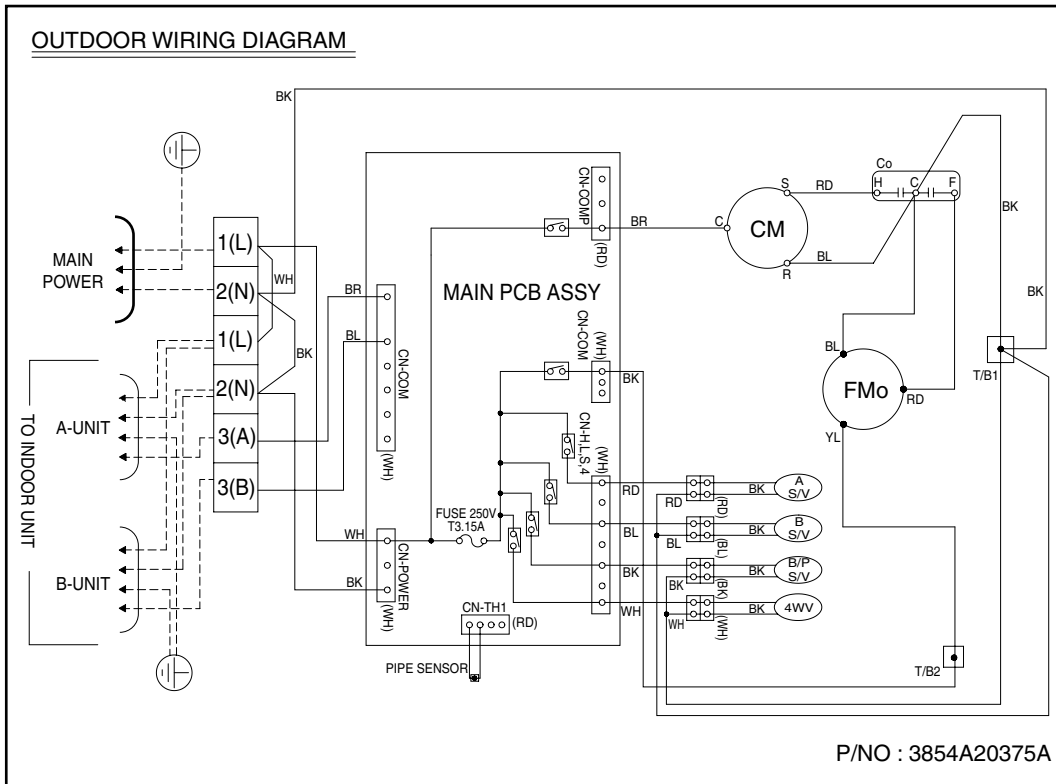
OUTDOOR WIRING DIAGRAM

BK

MAIN POWER

1(L)
2(N)
WH
1(L)
2(N)
BK
3(A)
3(B)

TO INDOOR UNIT
A-UNIT
B-UNIT

BR
BL
CN-COM
(WH)

MAIN PCB ASSY

CN-COMP
(RD)
BR
C
CM
S
R
RD
BL
Co
H
C
F
BK
BK

CN-COM
(WH)
BK
BL
FMo
RD
YL
T/B1

CN-H.L.S.4
(WH)
RD
RD
(RD)
BK
A S/V
BL
BL
(BL)
BK
B S/V
BK
BK
(BK)
BK
B/P S/V
WH
WH
(WH)
BK
4WV

FUSE 250V T3.15A
WH
CN-POWER
(WH)
BK
CN-TH1
(RD)
PIPE SENSOR
T/B2

P/NO : 3854A20375A